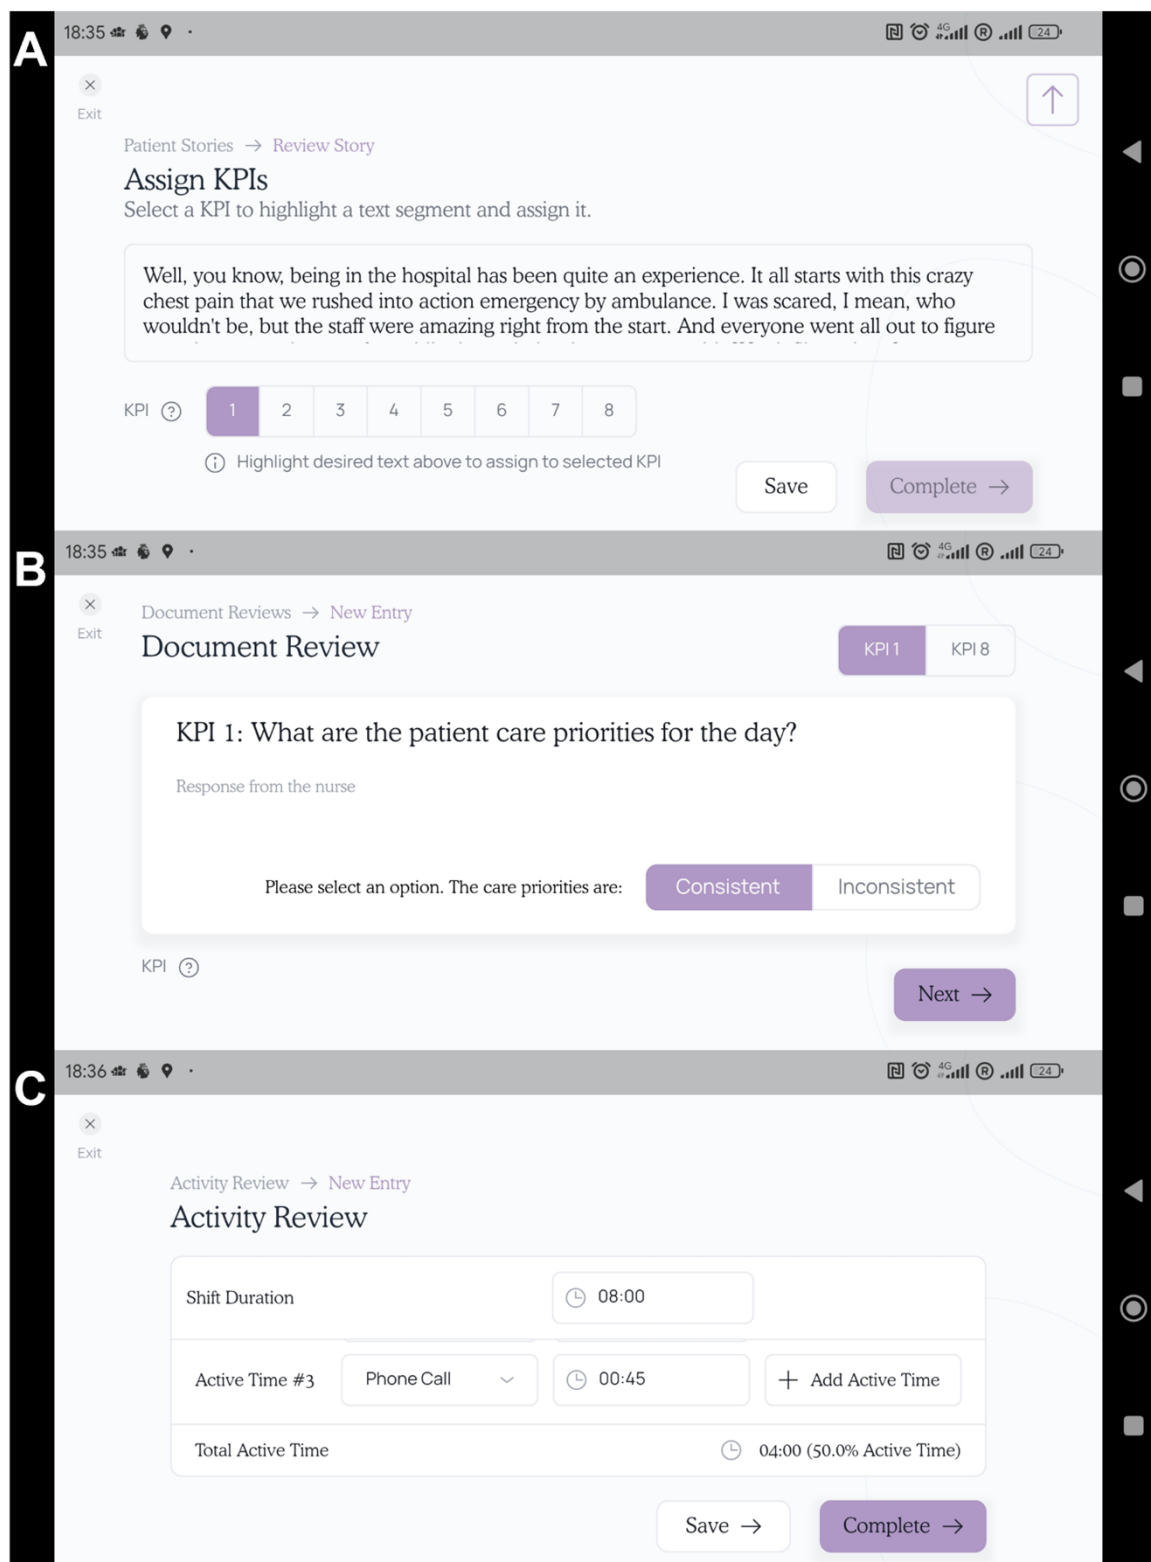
A

18:35

Exit

Patient Stories → Review Story

Assign KPIs

Select a KPI to highlight a text segment and assign it.

Well, you know, being in the hospital has been quite an experience. It all starts with this crazy chest pain that we rushed into action emergency by ambulance. I was scared, I mean, who wouldn't be, but the staff were amazing right from the start. And everyone went all out to figure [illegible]

KPI

| 1 | 2 | 3 | 4 | 5 | 6 | 7 | 8 |
|---|---|---|---|---|---|---|---|

Highlight desired text above to assign to selected KPI

Save

Complete →

B

18:35

Exit

Document Reviews → New Entry

Document Review

KPI 1 KPI 8

KPI 1: What are the patient care priorities for the day?

Response from the nurse

Please select an option. The care priorities are: Consistent Inconsistent

KPI

Next →

C

18:36

Exit

Activity Review → New Entry

Activity Review

Shift Duration 08:00

Active Time #3 Phone Call 00:45 + Add Active Time

Total Active Time 04:00 (50.0% Active Time)

Save →

Complete →